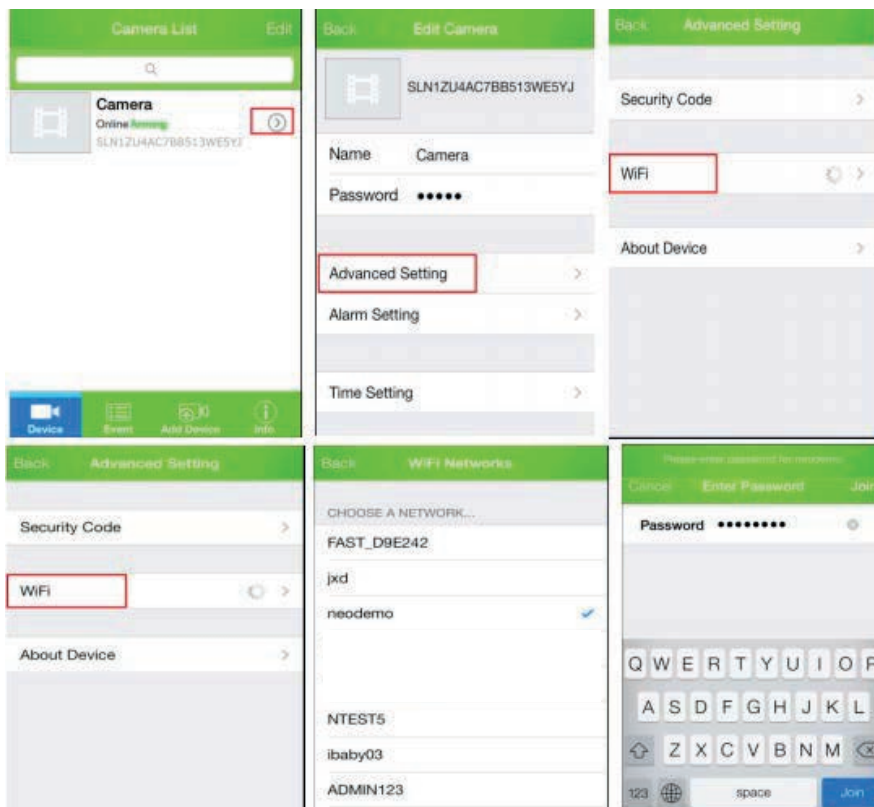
Camera List Edit

Camera
Online Arming
SLN1ZU4AC7BB513WE5YJ

Device Event Add Device Info

Back Edit Camera

SLN1ZU4AC7BB513WE5YJ

Name Camera
Password •••••

Advanced Setting
Alarm Setting

Time Setting

Back Advanced Setting

Security Code

WiFi

About Device

Back Advanced Setting

Security Code

WiFi

About Device

Back WiFi Networks

CHOOSE A NETWORK...
FAST_D9E242
jxd
neodemo

NTEST5
ibaby03
ADMIN123

Please enter password for neodemo
Cancel Enter Password Join

Password ••••••••

Q W E R T Y U I O P
A S D F G H J K L
Z X C V B N M
123 space Join